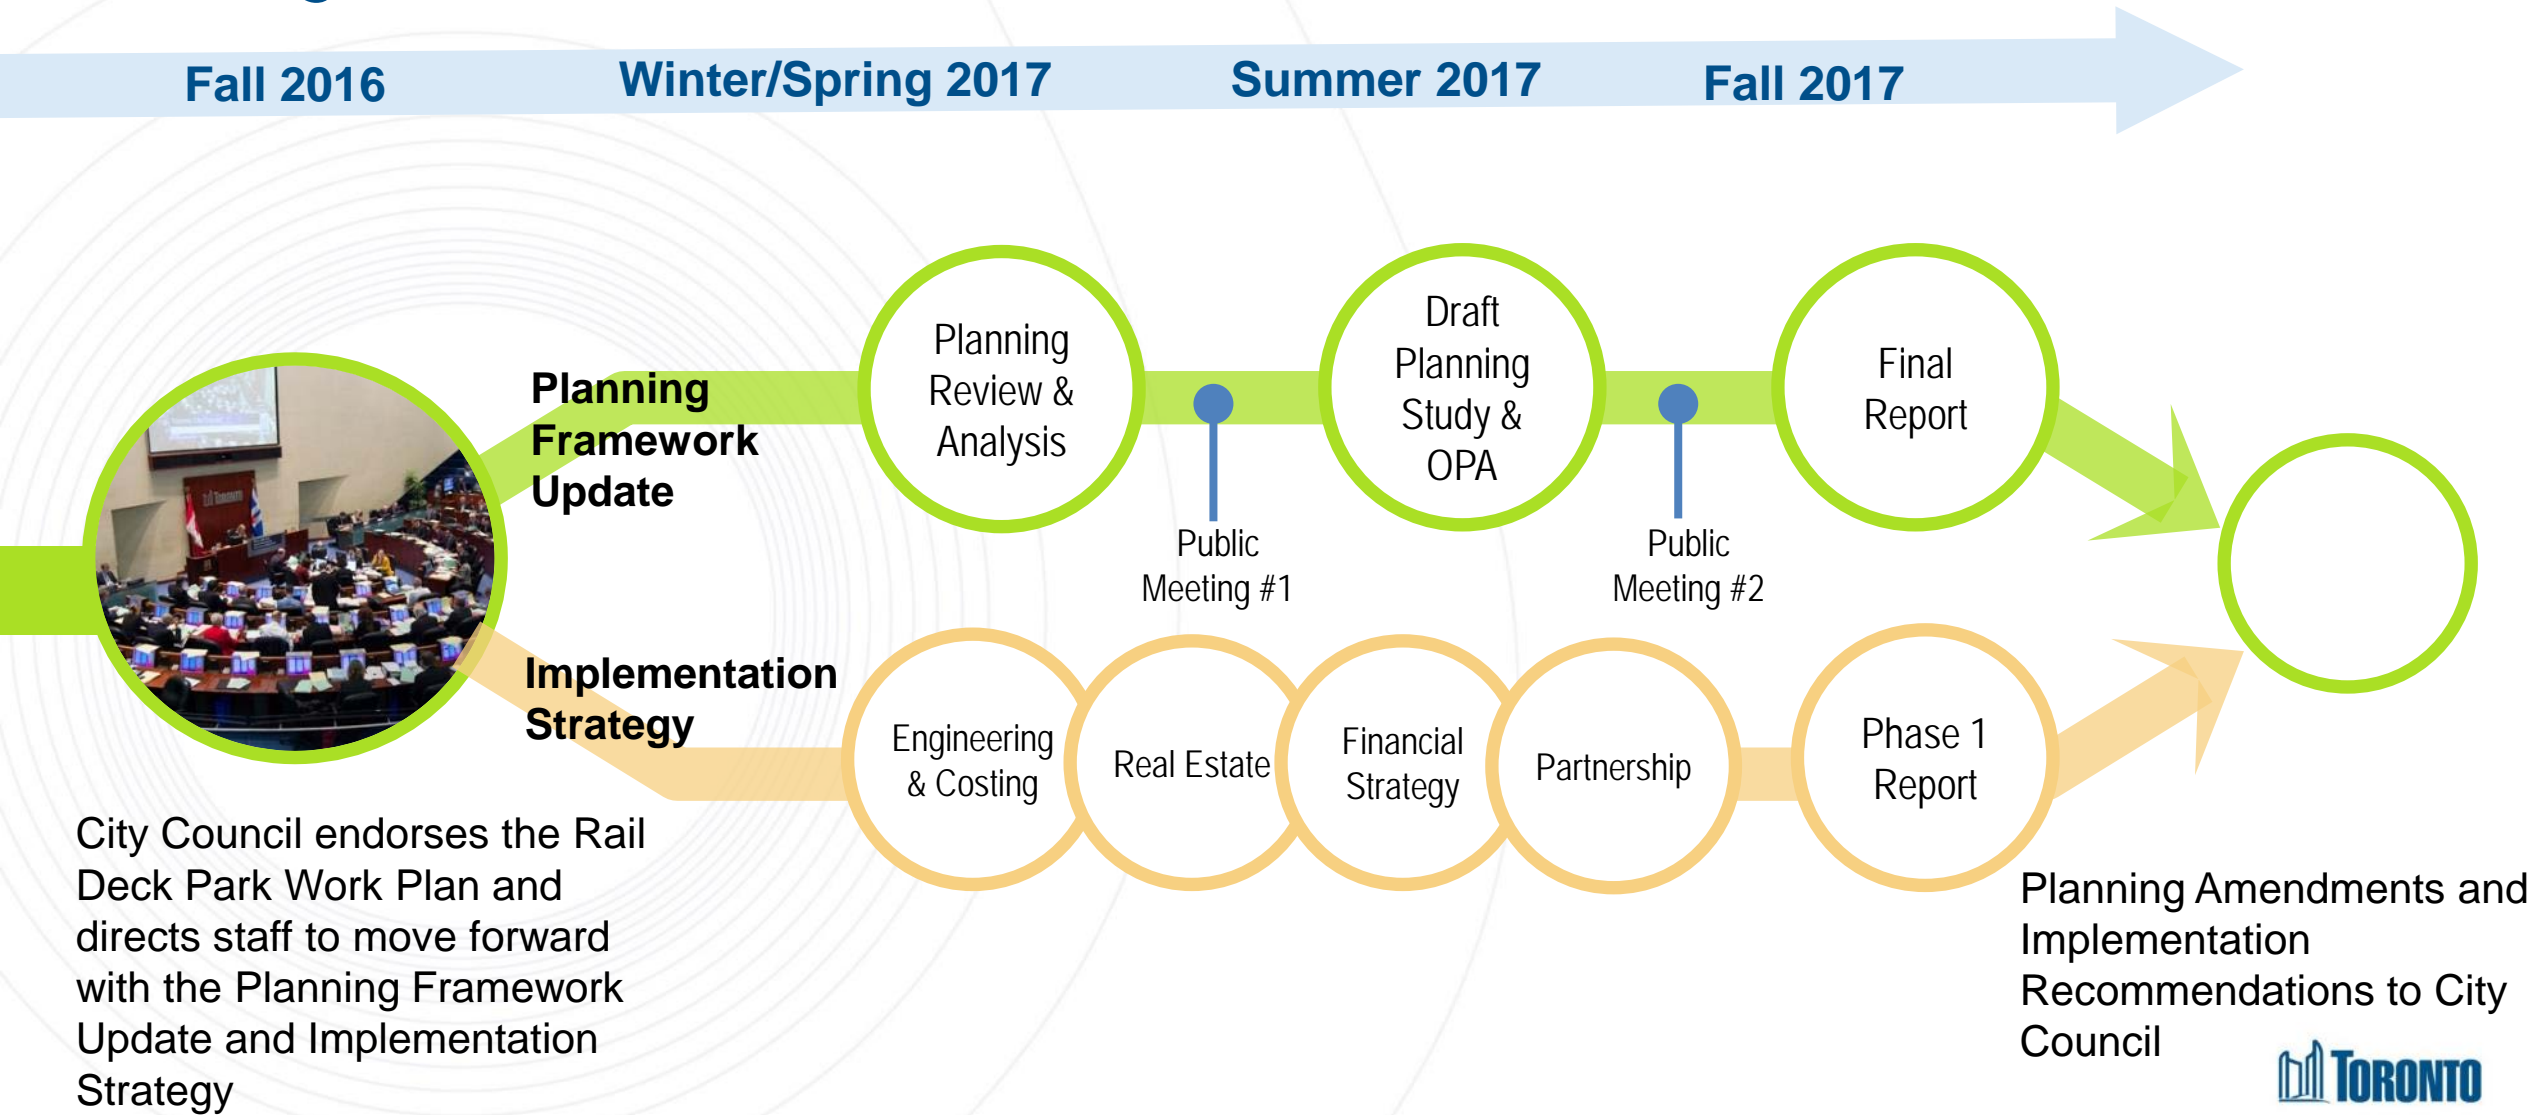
Fall 2016 Winter/Spring 2017 Summer 2017 Fall 2017

Planning Framework Update

Planning Review & Analysis

Public Meeting #1

Draft Planning Study & OPA

Public Meeting #2

Final Report

Implementation Strategy

Engineering & Costing

Real Estate

Financial Strategy

Partnership

Phase 1 Report

City Council endorses the Rail Deck Park Work Plan and directs staff to move forward with the Planning Framework Update and Implementation Strategy

Planning Amendments and Implementation Recommendations to City Council

TORONTO